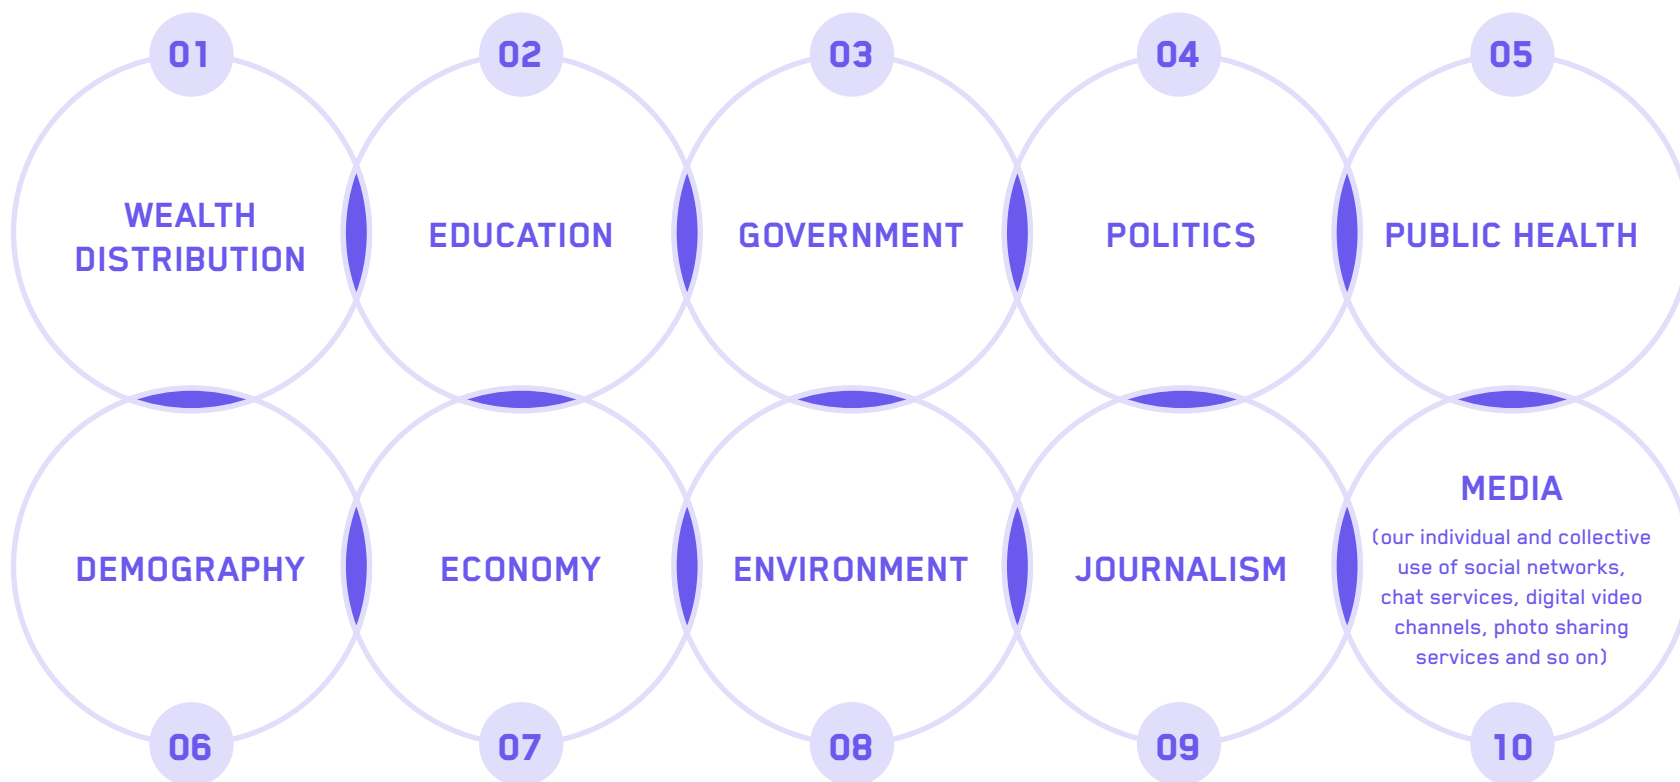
01

WEALTH DISTRIBUTION

02

EDUCATION

03

GOVERNMENT

04

POLITICS

05

PUBLIC HEALTH

DEMOGRAPHY

06

ECONOMY

07

ENVIRONMENT

08

JOURNALISM

09

MEDIA

(our individual and collective use of social networks, chat services, digital video channels, photo sharing services and so on)

10